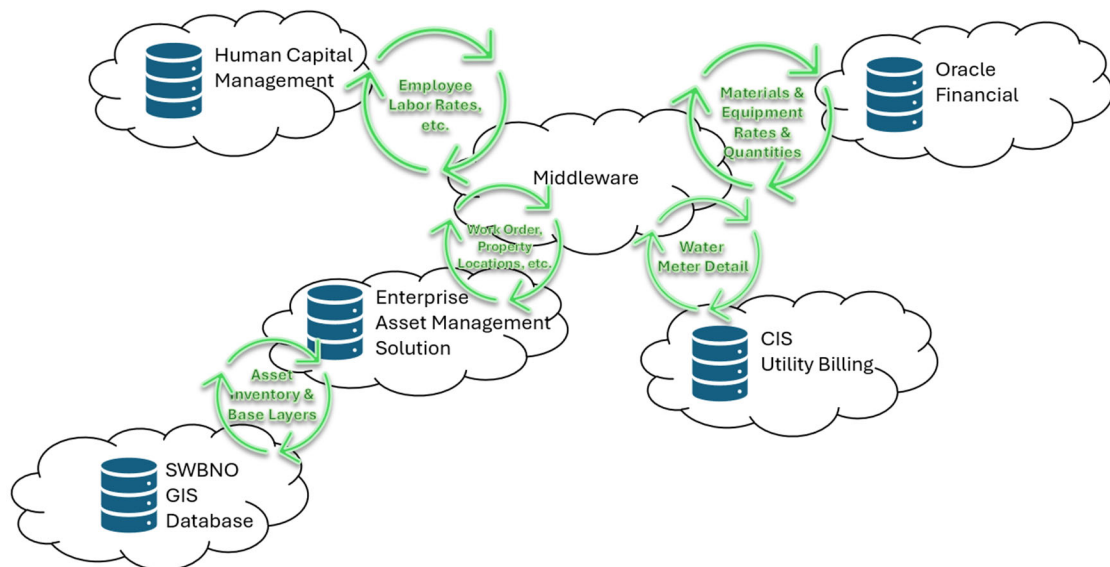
Human Capital Management

Employee Labor Rates, etc.

Materials & Equipment Rates & Quantities

Oracle Financial

Middleware

Work Order, Property Locations, etc.

Water Meter Detail

Enterprise Asset Management Solution

CIS Utility Billing

Asset Inventory & Base Layers

SWBNO GIS Database